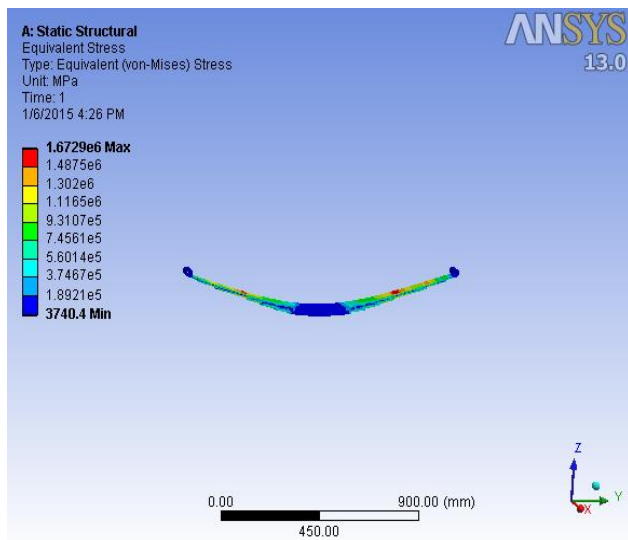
A: Static Structural
Equivalent Stress
Type: Equivalent (von-Mises) Stress
Unit: MPa
Time: 1
1/6/2015 4:26 PM

ANSYS
13.0

1.6729e6 Max
1.4875e6
1.302e6
1.1165e6
9.3107e5
7.4561e5
5.6014e5
3.7467e5
1.8921e5
3740.4 Min

0.00
900.00 (mm)
450.00

Z
Y
X